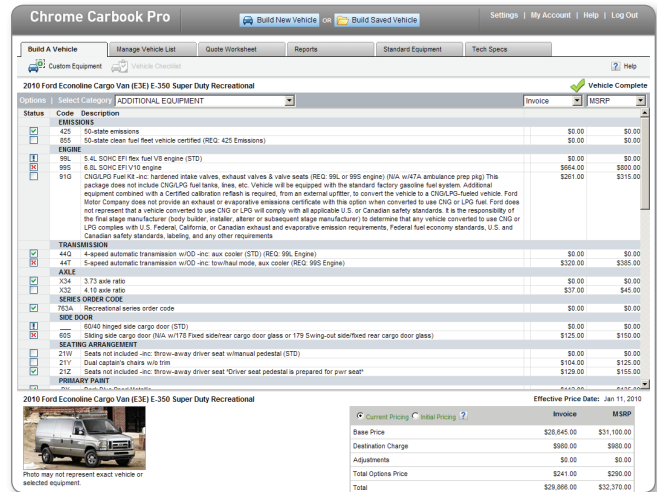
Chrome Carbook Pro
Build New Vehicle OR Build Saved Vehicle
Settings | My Account | Help | Log Out

Build A Vehicle | Manage Vehicle List | Quote Worksheet | Reports | Standard Equipment | Tech Specs

Custom Equipment | Vehicle Checklist | Help

2010 Ford Econoline Cargo Van (E3E) E-350 Super Duty Recreational
Vehicle Complete

Options | Select Category ADDITIONAL EQUIPMENT | Invoice | MSRP

| Status | Code | Description | | |
|---|---|---|---|---|
| | | EMISSIONS | | |
| | 425 | 50-state emissions | $0.00 | $0.00 |
| | 855 | 50-state clean fuel fleet vehicle certified (REQ: 425 Emissions) | $0.00 | $0.00 |
| | | ENGINE | | |
| | 99L | 5.4L SOHC EFI flex fuel V8 engine (STD) | $0.00 | $0.00 |
| | 99S | 6.8L SOHC EFI V10 engine | $664.00 | $800.00 |
| | 91G | CNG/LPG Fuel Kit -inc: hardened intake valves, exhaust valves & valve seats (REQ: 99L or 99S engine) (N/A w/47A ambulance prep pkg) This package does not include CNG/LPG fuel tanks, lines, etc. Vehicle will be equipped with the standard factory gasoline fuel system. Additional equipment combined with a Certified calibration reflash is required, from an external upfitter, to convert the vehicle to a CNG/LPG-fueled vehicle. Ford Motor Company does not provide an exhaust or evaporative emissions certificate with this option when converted to use CNG or LPG fuel. Ford does not represent that a vehicle converted to use CNG or LPG will comply with all applicable U.S. or Canadian safety standards. It is the responsibility of the final stage manufacturer (body builder, installer, alterer or subsequent stage manufacturer) to determine that any vehicle converted to use CNG or LPG complies with U.S. Federal, California, or Canadian exhaust and evaporative emission requirements, Federal fuel economy standards, U.S. and Canadian safety standards, labeling, and any other requirements | $261.00 | $315.00 |
| | | TRANSMISSION | | |
| | 44Q | 4-speed automatic transmission w/OD -inc: aux cooler (REQ: 99L Engine) | $0.00 | $0.00 |
| | 44T | 5-speed automatic transmission w/OD -inc: tow/haul mode, aux cooler (REQ: 99S Engine) | $320.00 | $385.00 |
| | | AXLE | | |
| | X34 | 3.73 axle ratio | $0.00 | $0.00 |
| | X32 | 4.10 axle ratio | $37.00 | $45.00 |
| | | SERIES ORDER CODE | | |
| | 763A | Recreational series order code | $0.00 | $0.00 |
| | | SIDE DOOR | | |
| | ___ | 60/40 hinged side cargo door (STD) | $0.00 | $0.00 |
| | 60S | Sliding side cargo door (N/A w/178 Fixed side/rear cargo door glass or 179 Swing-out side/fixed rear cargo door glass) | $125.00 | $150.00 |
| | | SEATING ARRANGEMENT | | |
| | 21W | Seats not included -inc: throw-away driver seat w/manual pedestal (STD) | $0.00 | $0.00 |
| | 21Y | Dual captain's chairs w/o trim | $104.00 | $125.00 |
| | 21Z | Seats not included -inc: throw-away driver seat *Driver seat pedestal is prepared for pwr seat* | $129.00 | $155.00 |
| | | PRIMARY PAINT | | |

2010 Ford Econoline Cargo Van (E3E) E-350 Super Duty Recreational
Effective Price Date: Jan 11, 2010

Photo may not represent exact vehicle or selected equipment.

| Current Pricing / Initial Pricing | Invoice | MSRP |
|---|---|---|
| Base Price | $28,645.00 | $31,100.00 |
| Destination Charge | $980.00 | $980.00 |
| Adjustments | $0.00 | $0.00 |
| Total Options Price | $241.00 | $290.00 |
| Total | $29,866.00 | $32,370.00 |